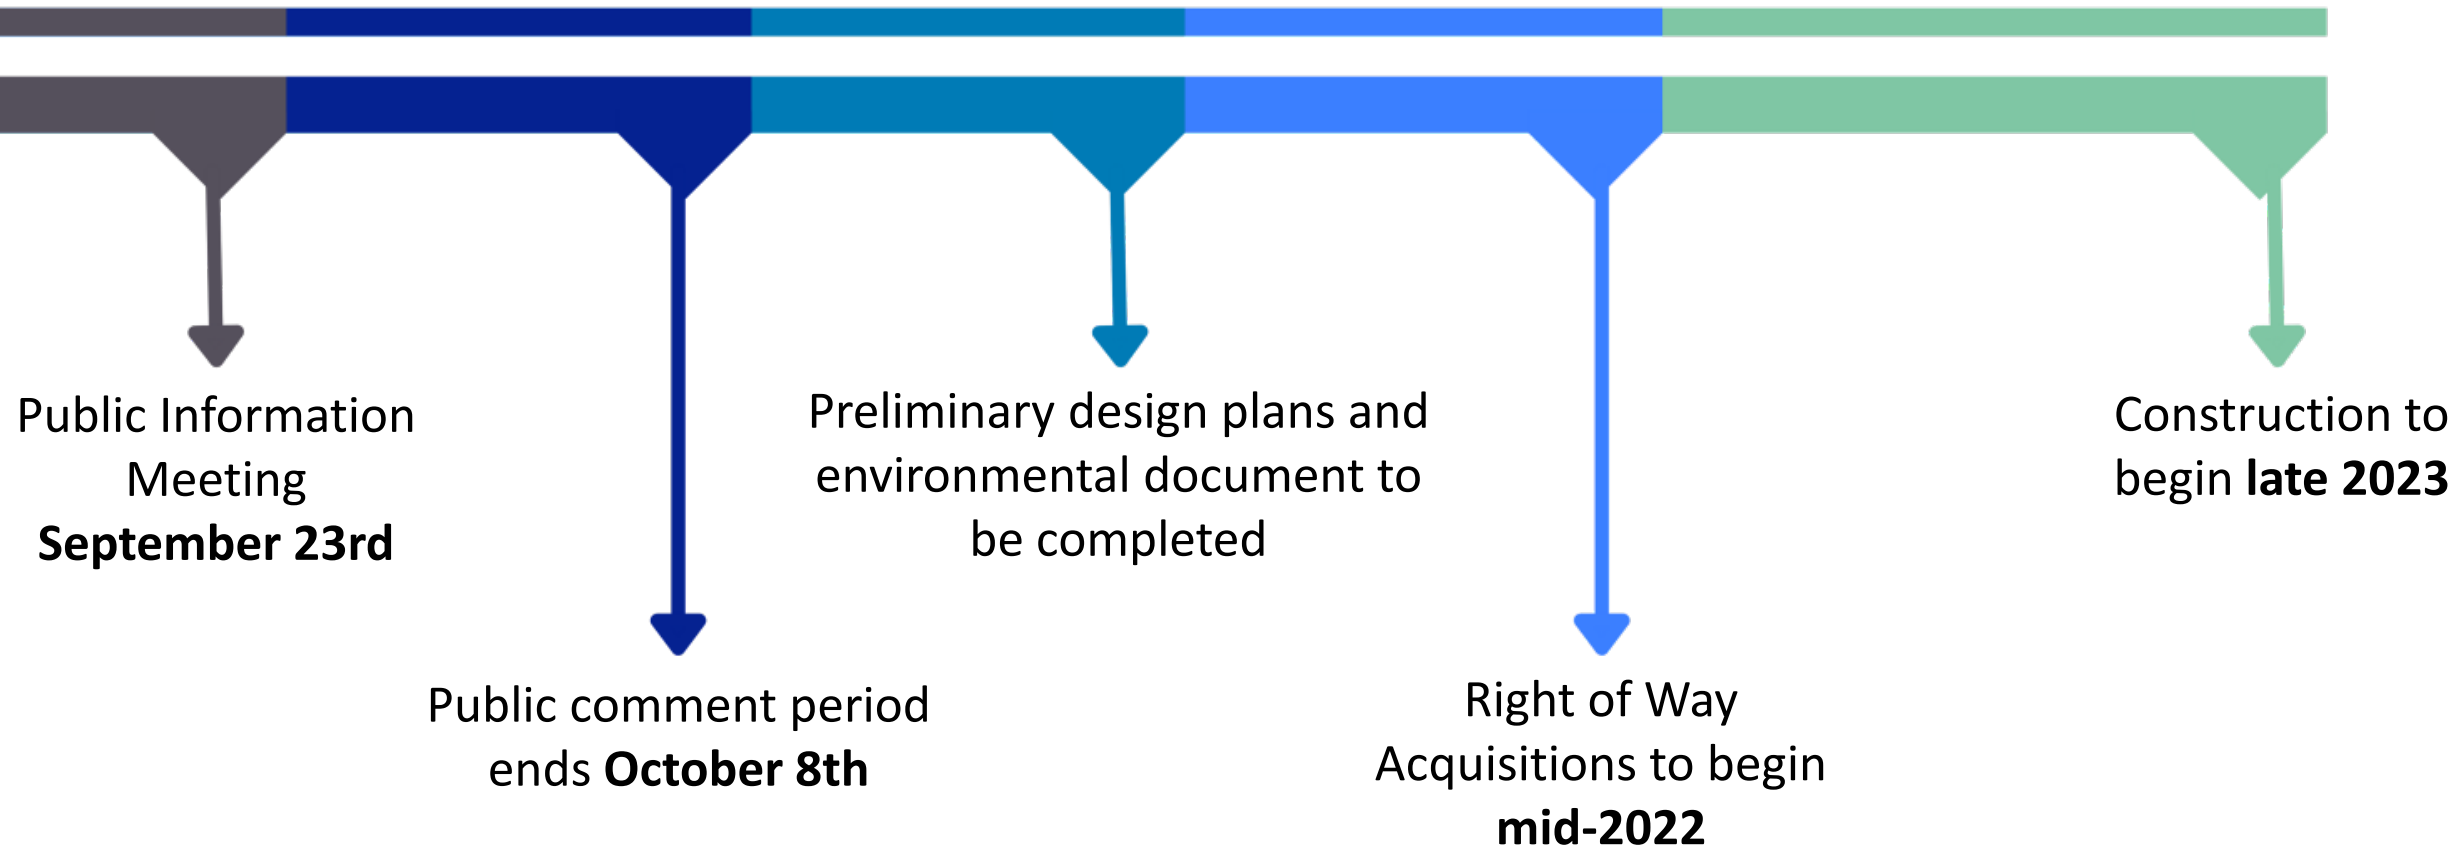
Public Information Meeting **September 23rd**

Public comment period ends **October 8th**

Preliminary design plans and environmental document to be completed

Right of Way Acquisitions to begin **mid-2022**

Construction to begin **late 2023**